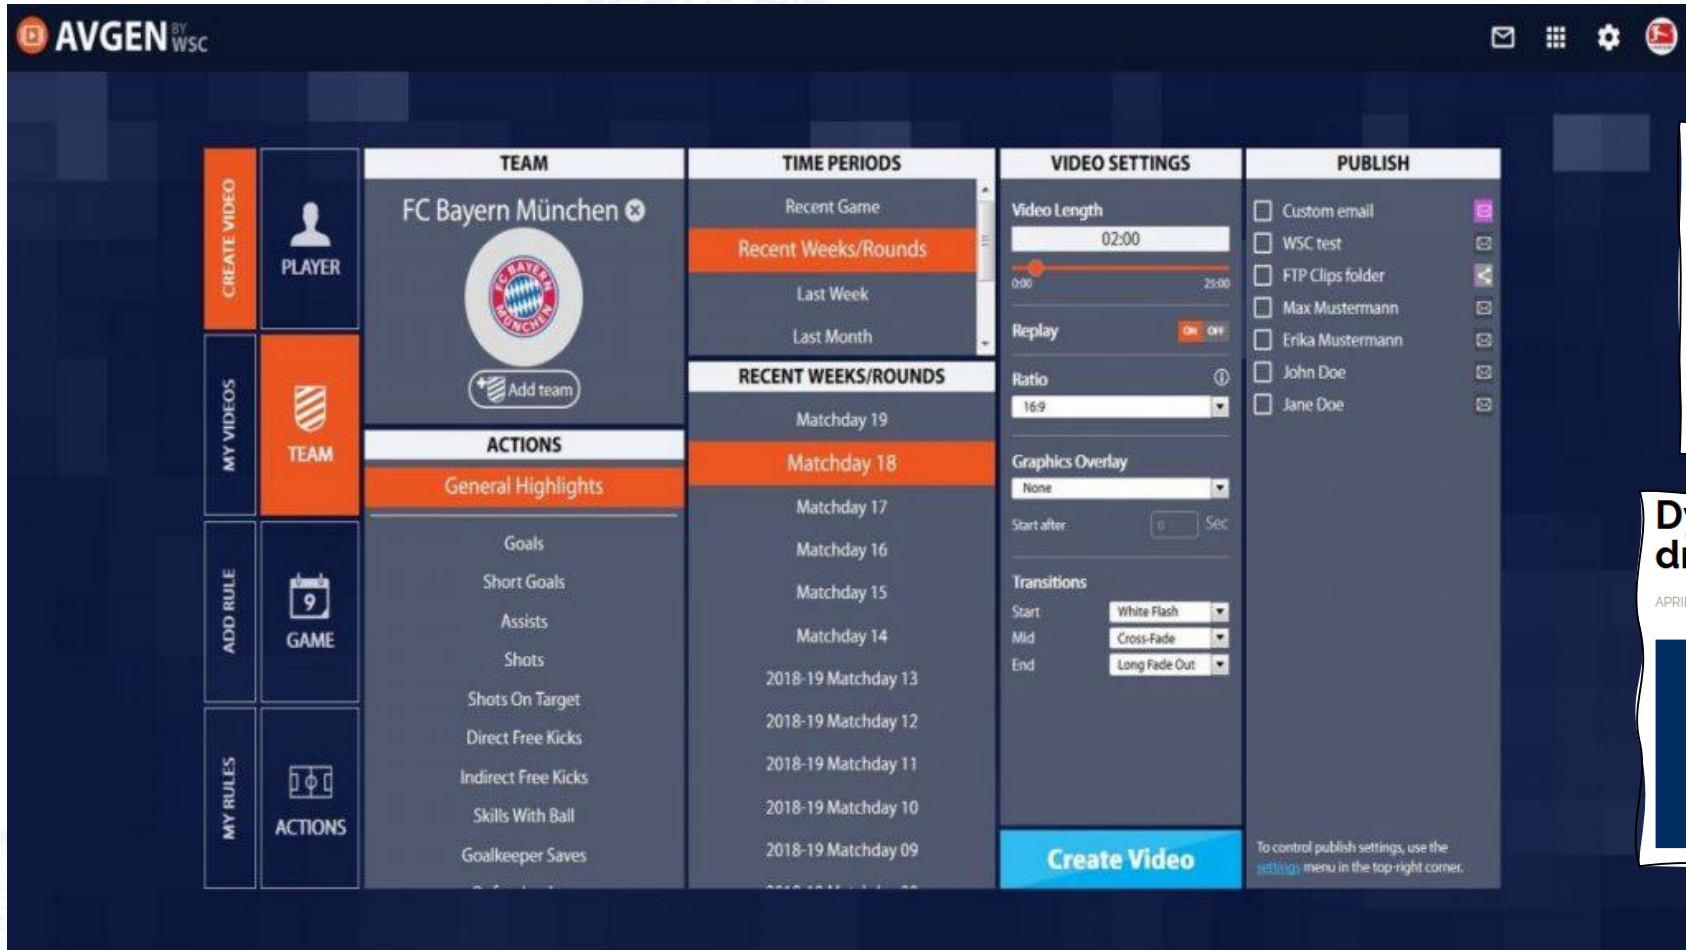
AVGEN BY WSC

CREATE VIDEO
MY VIDEOS
ADD RULE
MY RULES

PLAYER
TEAM
9
GAME
ACTIONS

TEAM
FC Bayern München
Add team

ACTIONS
General Highlights
Goals
Short Goals
Assists
Shots
Shots On Target
Direct Free Kicks
Indirect Free Kicks
Skills With Ball
Goalkeeper Saves

TIME PERIODS
Recent Game
Recent Weeks/Rounds
Last Week
Last Month

RECENT WEEKS/ROUNDS
Matchday 19
Matchday 18
Matchday 17
Matchday 16
Matchday 15
Matchday 14
2018-19 Matchday 13
2018-19 Matchday 12
2018-19 Matchday 11
2018-19 Matchday 10
2018-19 Matchday 09

VIDEO SETTINGS
Video Length
02:00
0:00
25:00
Replay
ON OFF
Ratio
16:9
Graphics Overlay
None
Start after
0
Sec
Transitions
Start
White Flash
Mid
Cross-Fade
End
Long Fade Out
Create Video

PUBLISH
Custom email
WSC test
FTP Clips folder
Max Mustermann
Erika Mustermann
John Doe
Jane Doe
To control publish settings, use the settings menu in the top-right corner.

Dy
dr
APRI